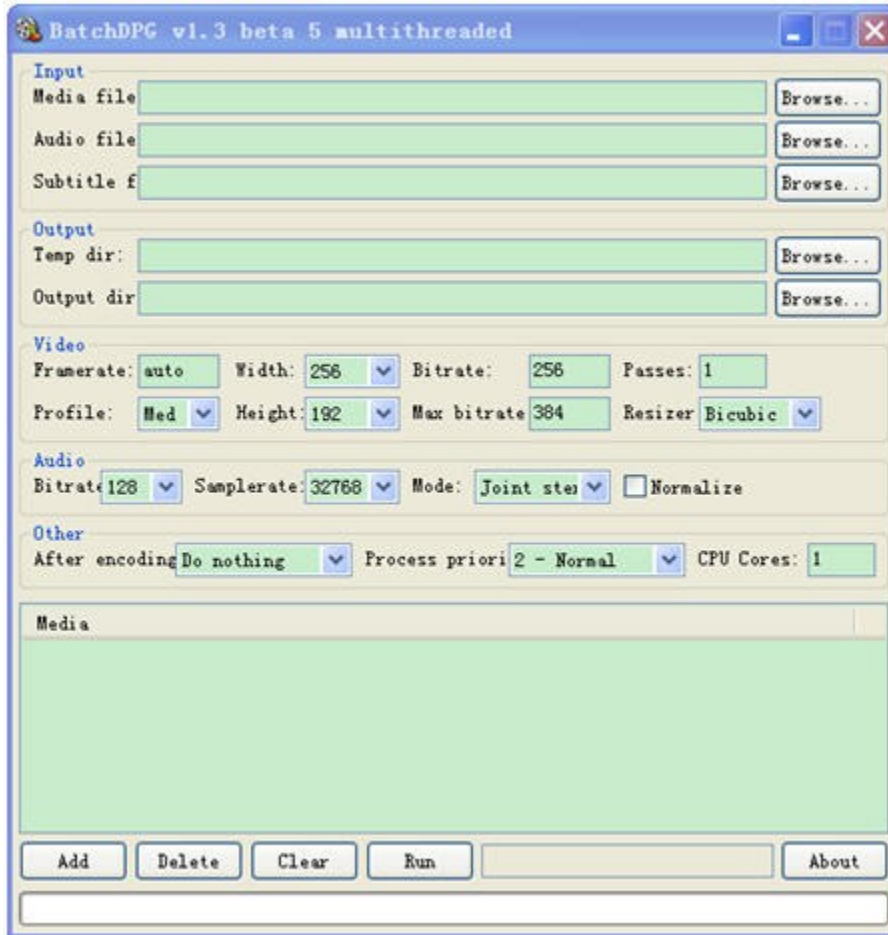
BatchDPG v1.3 beta 5 multithreaded

Input
Media file Browse...
Audio file Browse...
Subtitle f Browse...

Output
Temp dir: Browse...
Output dir Browse...

Video
Framerate: auto Width: 256 Bitrate: 256 Passes: 1
Profile: Med Height: 192 Max bitrate 384 Resizer Bicubic

Audio
Bitrat 128 Samplerate: 32768 Mode: Joint ste Normalize

Other
After encoding Do nothing Process priori 2 - Normal CPU Cores: 1

Media

Add Delete Clear Run About